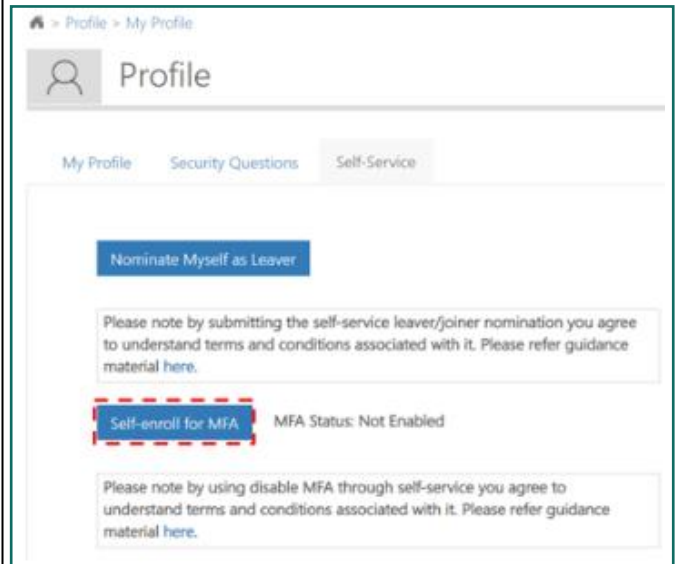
> Profile > My Profile

Profile

My Profile | Security Questions | Self-Service

Nominate Myself as Leaver

Please note by submitting the self-service leaver/joiner nomination you agree to understand terms and conditions associated with it. Please refer guidance material here.

Self-enroll for MFA

MFA Status: Not Enabled

Please note by using disable MFA through self-service you agree to understand terms and conditions associated with it. Please refer guidance material here.